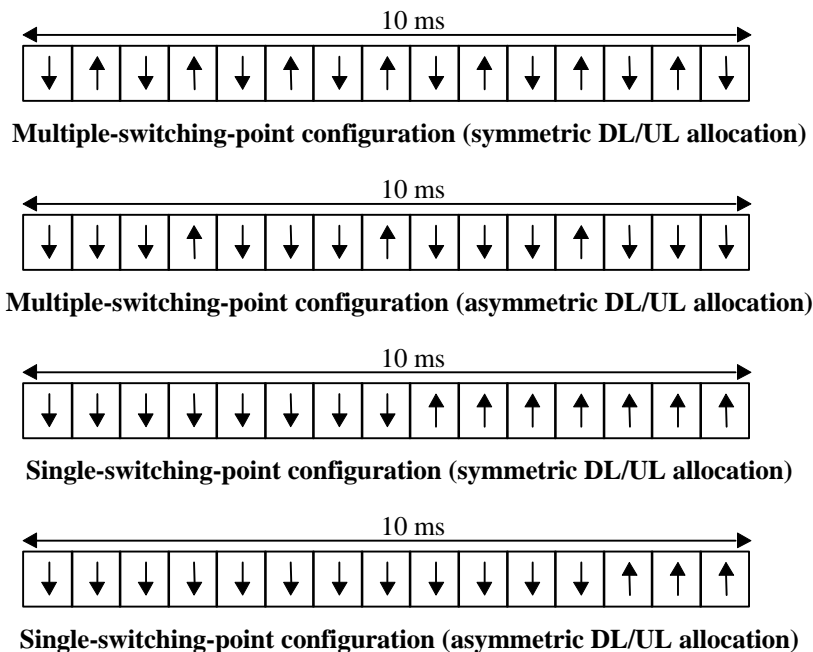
10 ms

Multiple-switching-point configuration (symmetric DL/UL allocation)

10 ms

Multiple-switching-point configuration (asymmetric DL/UL allocation)

10 ms

Single-switching-point configuration (symmetric DL/UL allocation)

10 ms

Single-switching-point configuration (asymmetric DL/UL allocation)